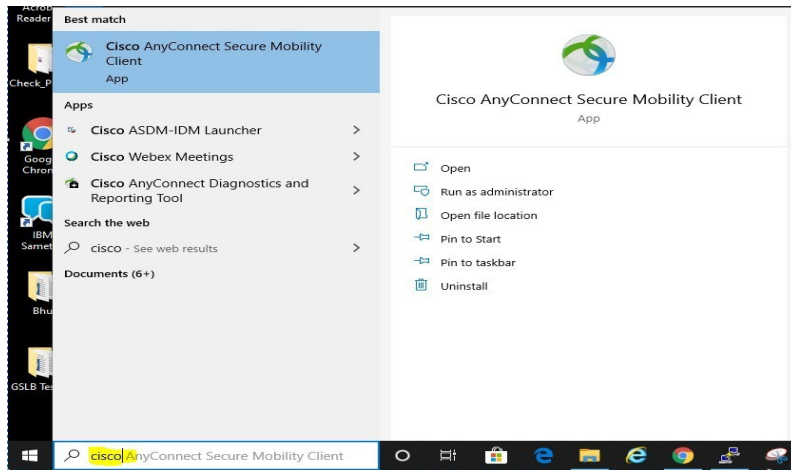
Acrob Reader

Check_P

Goog Chron

IBM Samet

Bhu

GSLB Tes

Best match

Cisco AnyConnect Secure Mobility Client
App

Apps

Cisco ASDM-IDM Launcher >

Cisco Webex Meetings >

Cisco AnyConnect Diagnostics and Reporting Tool >

Search the web

cisco - See web results >

Documents (6+)

Cisco AnyConnect Secure Mobility Client
App

Open

Run as administrator

Open file location

Pin to Start

Pin to taskbar

Uninstall

cisco AnyConnect Secure Mobility Client